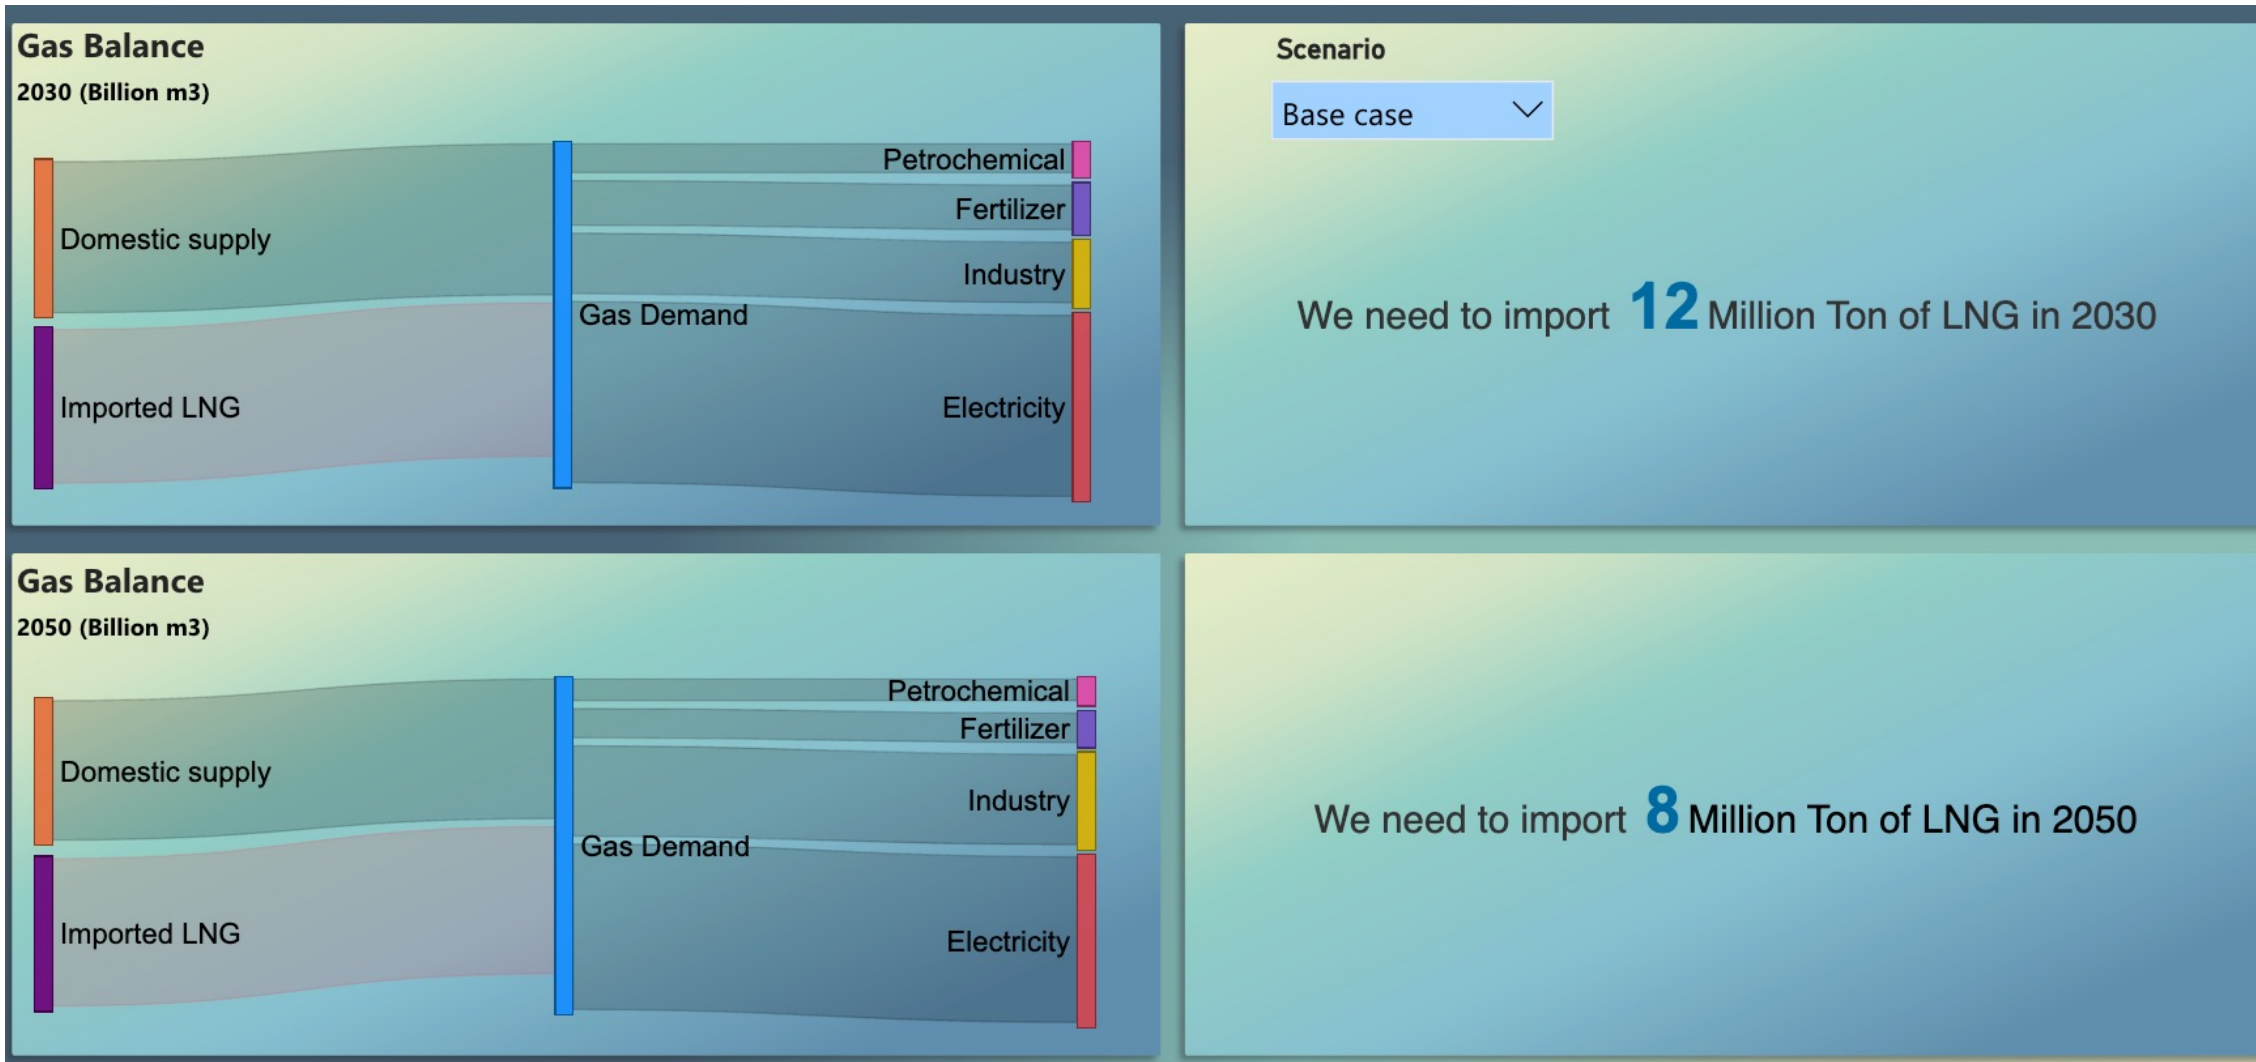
Gas Balance
2030 (Billion m3)

Domestic supply
Imported LNG
Gas Demand
Petrochemical
Fertilizer
Industry
Electricity

Scenario
Base case

We need to import 12 Million Ton of LNG in 2030

Gas Balance
2050 (Billion m3)

Domestic supply
Imported LNG
Gas Demand
Petrochemical
Fertilizer
Industry
Electricity

We need to import 8 Million Ton of LNG in 2050